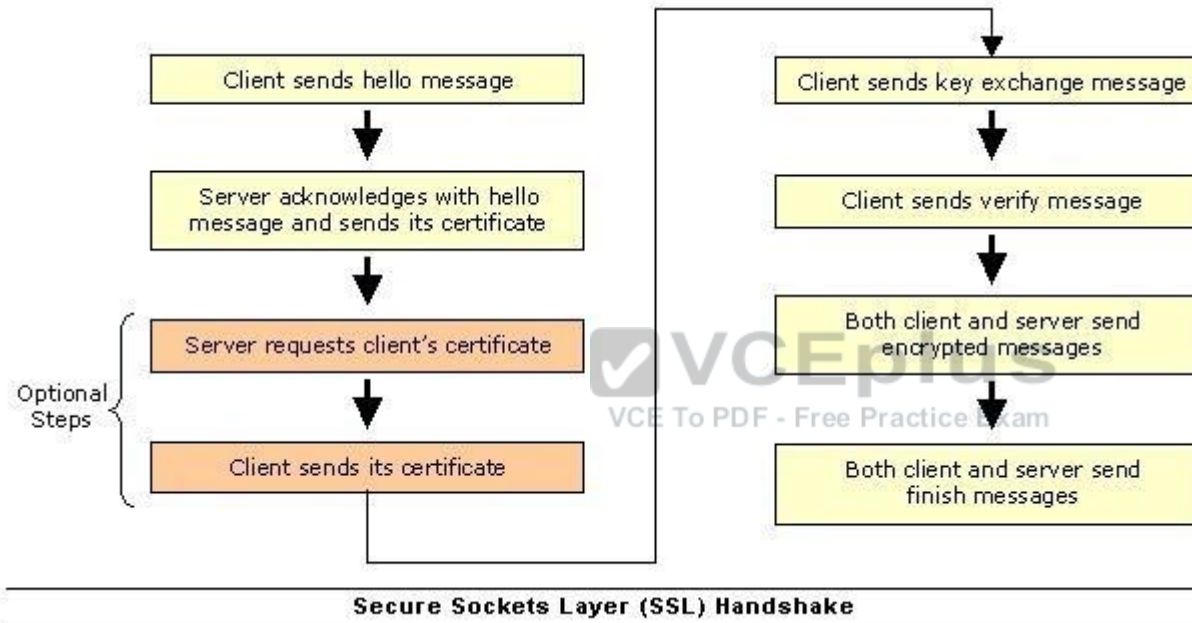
Client sends hello message

Server acknowledges with hello message and sends its certificate

Server requests client's certificate

Optional Steps

Client sends its certificate

Client sends key exchange message

Client sends verify message

Both client and server send encrypted messages

VCEplus

VCE To PDF - Free Practice Exam

Both client and server send finish messages

Secure Sockets Layer (SSL) Handshake